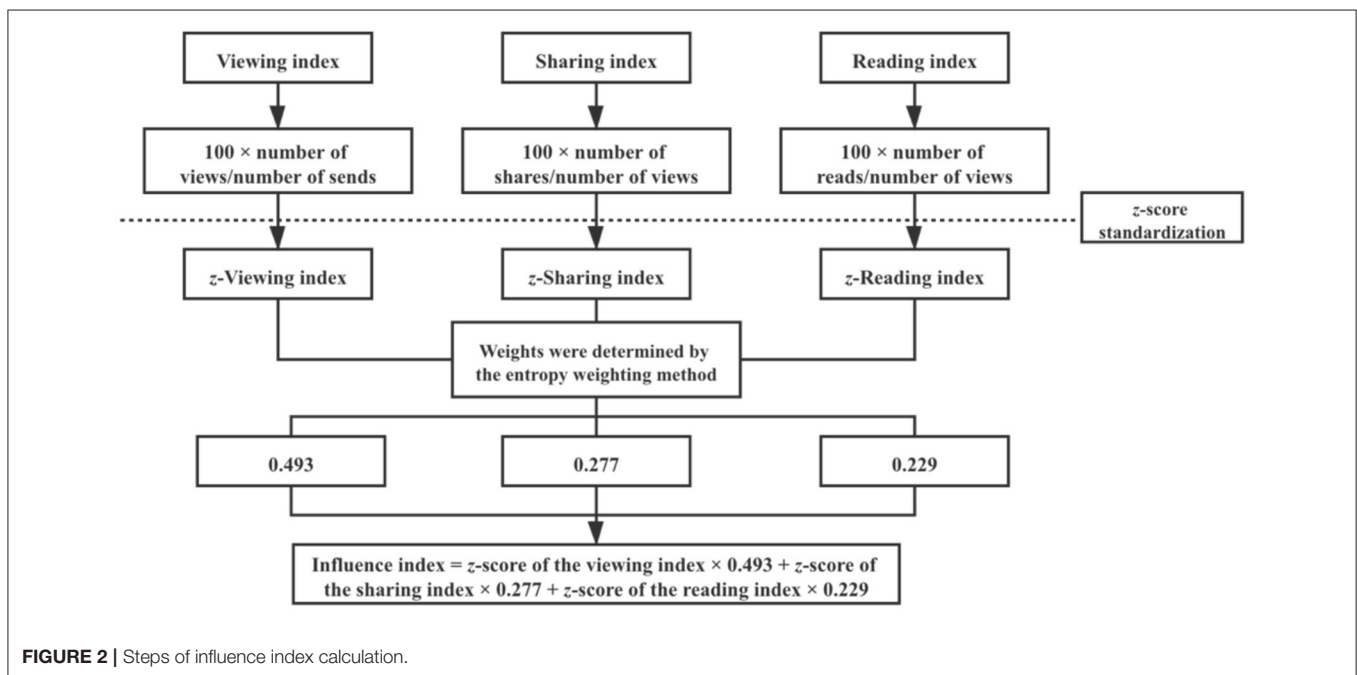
Viewing index

Sharing index

Reading index

100 × number of views/number of sends

100 × number of shares/number of views

100 × number of reads/number of views

z-score standardization

z-Viewing index

z-Sharing index

z-Reading index

Weights were determined by the entropy weighting method

0.493

0.277

0.229

Influence index = z-score of the viewing index × 0.493 + z-score of the sharing index × 0.277 + z-score of the reading index × 0.229

FIGURE 2 | Steps of influence index calculation.